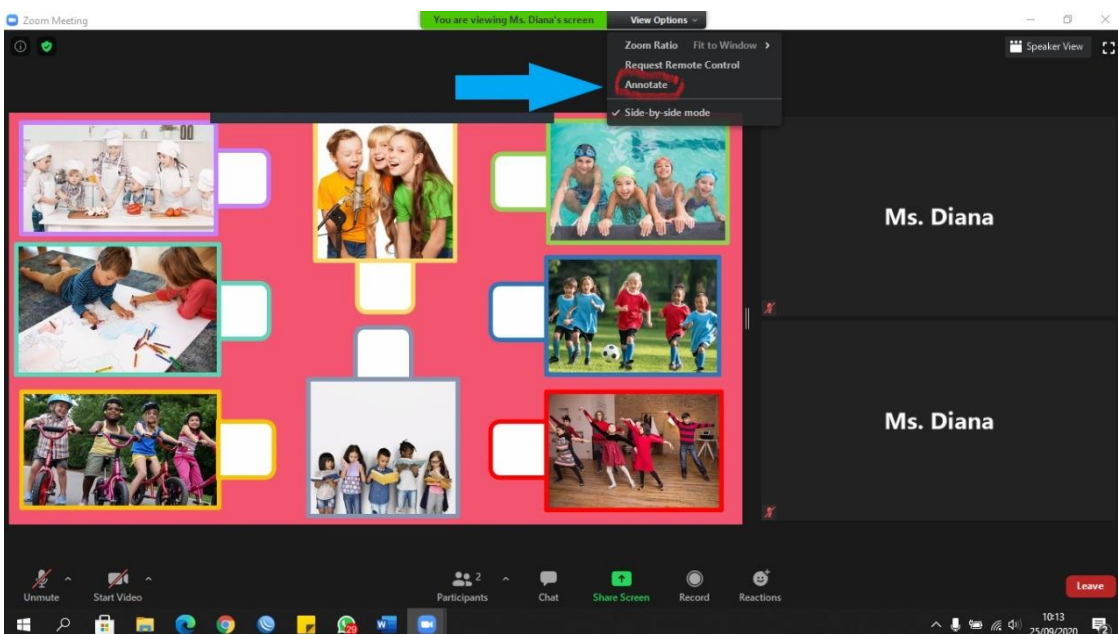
Zoom Meeting

You are viewing Ms. Diana's screen

View Options

Zoom Ratio Fit to Window
Request Remote Control
Annotate
✓ Side-by-side mode

Speaker View

Ms. Diana

Ms. Diana

Unmute

Start Video

Participants 2

Chat

Share Screen

Record

Reactions

Leave

10:13
25/09/2020